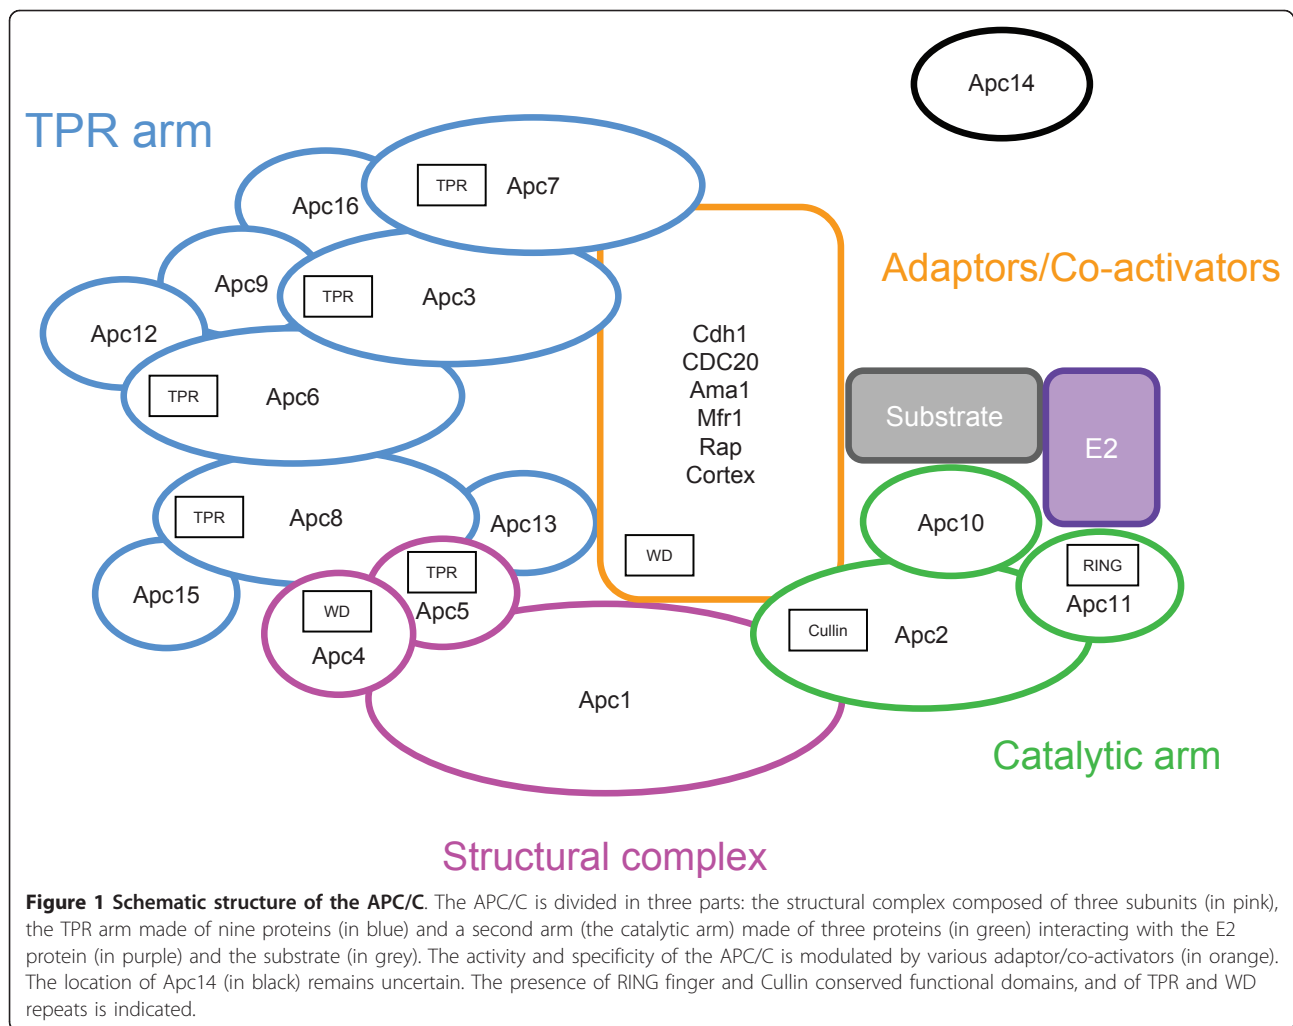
Apc14

TPR arm

Apc16

TPR Apc7

Apc9

TPR Apc3

Apc12

TPR Apc6

Adaptors/Co-activators

Cdh1
CDC20
Ama1
Mfr1
Rap
Cortex

Substrate

E2

TPR Apc8

Apc13

Apc15

TPR
Apc5

WD
Apc4

WD

Apc10

RING
Apc11

Cullin Apc2

Apc1

Catalytic arm

Structural complex

**Figure 1 Schematic structure of the APC/C**. The APC/C is divided in three parts: the structural complex composed of three subunits (in pink), the TPR arm made of nine proteins (in blue) and a second arm (the catalytic arm) made of three proteins (in green) interacting with the E2 protein (in purple) and the substrate (in grey). The activity and specificity of the APC/C is modulated by various adaptor/co-activators (in orange). The location of Apc14 (in black) remains uncertain. The presence of RING finger and Cullin conserved functional domains, and of TPR and WD repeats is indicated.